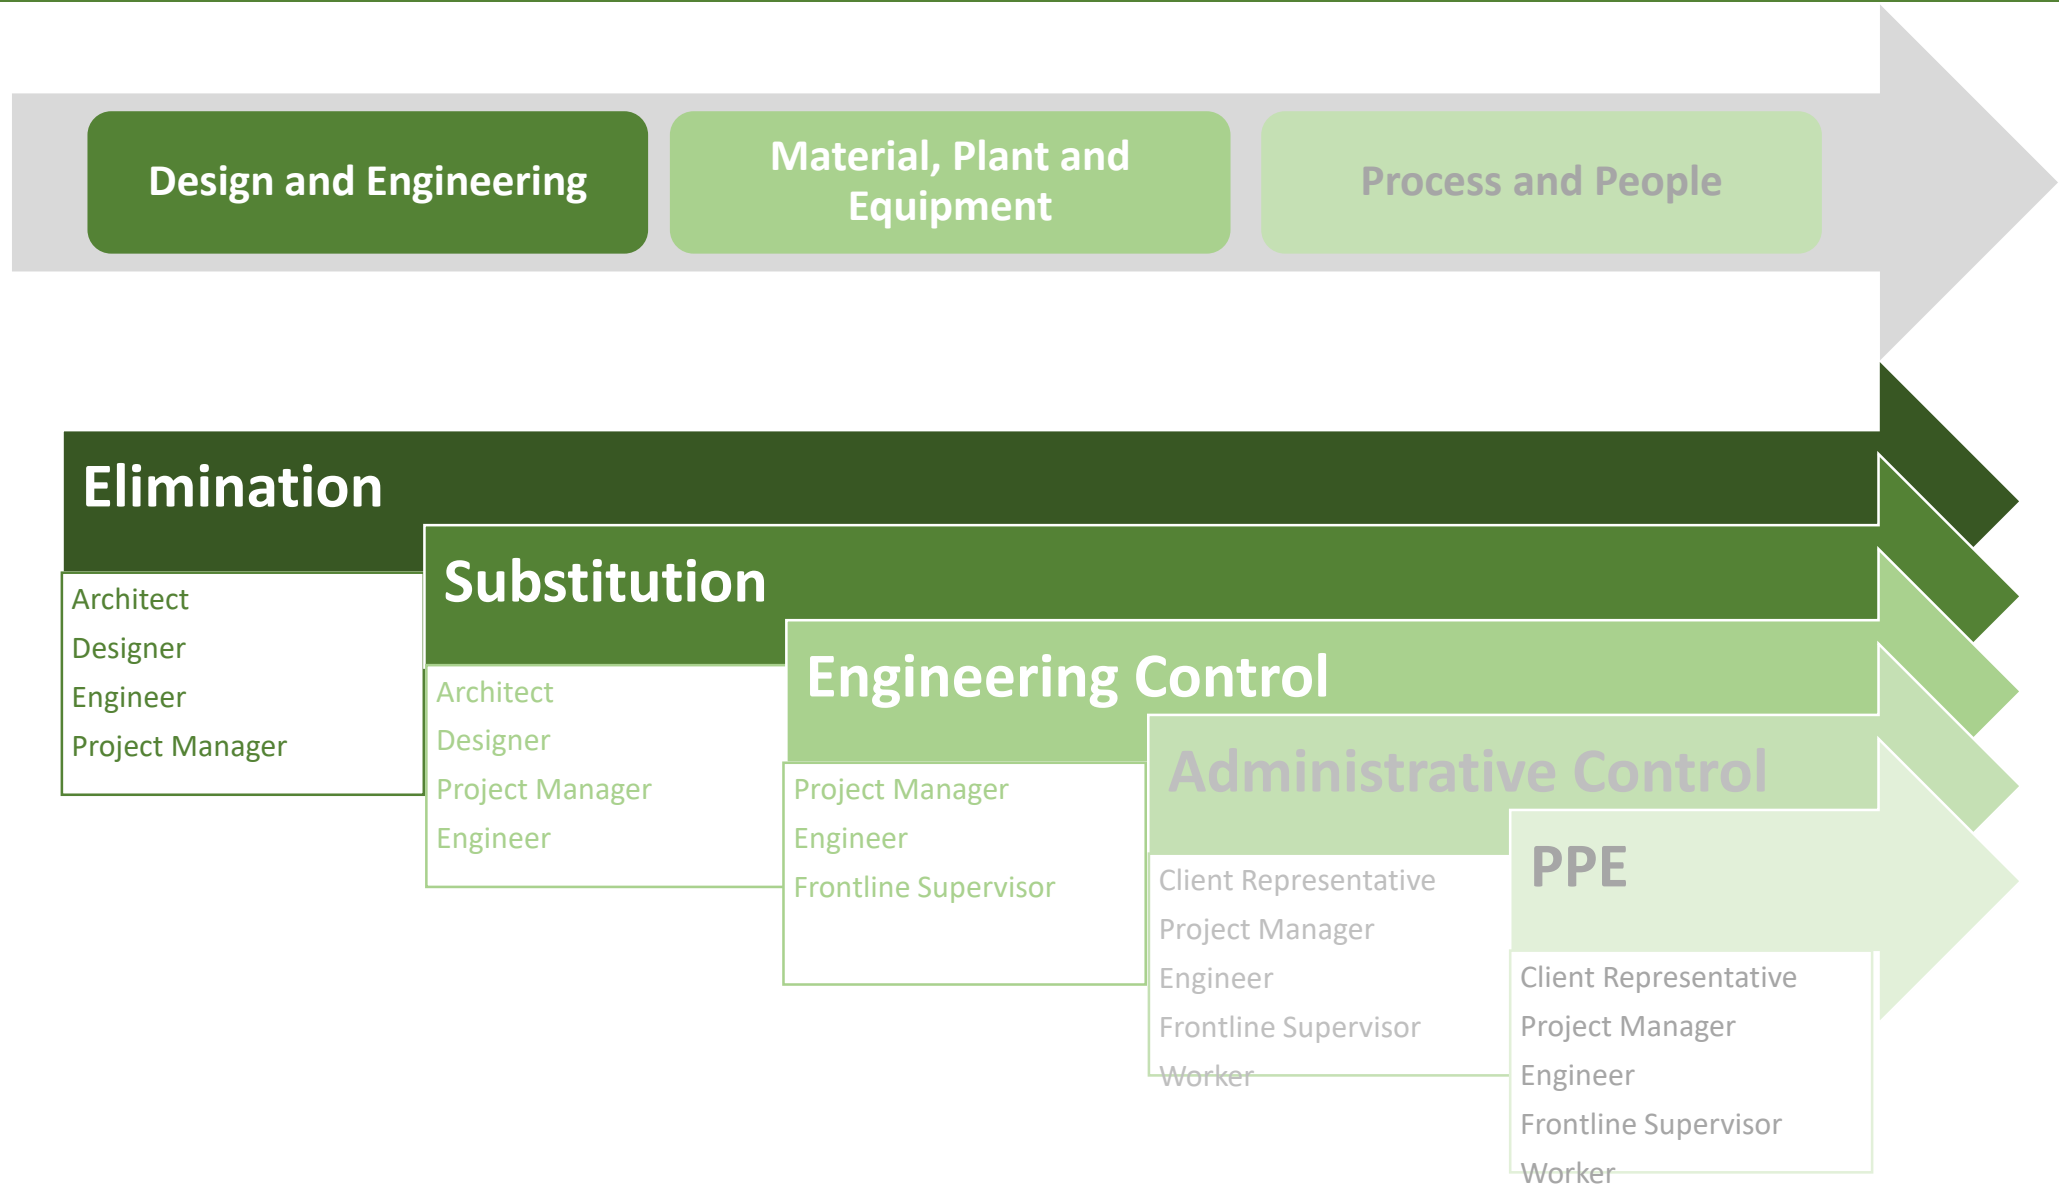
Design and Engineering

Material, Plant and Equipment

Process and People

Elimination

Architect
Designer
Engineer
Project Manager

Substitution

Architect
Designer
Project Manager
Engineer

Engineering Control

Project Manager
Engineer
Frontline Supervisor

Administrative Control

Client Representative
Project Manager
Engineer
Frontline Supervisor
Worker

PPE

Client Representative
Project Manager
Engineer
Frontline Supervisor
Worker